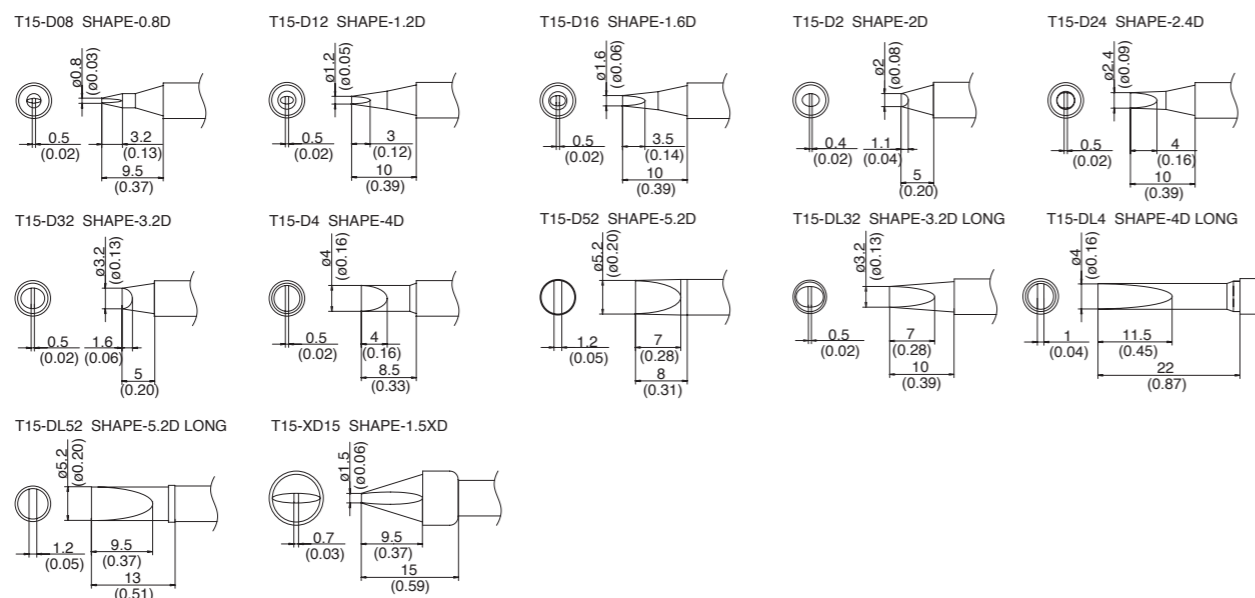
T15-D08 SHAPE-0.8D

ø0.8
(ø0.03)
0.5
(0.02)
3.2
(0.13)
9.5
(0.37)

T15-D12 SHAPE-1.2D

ø1.2
(ø0.05)
0.5
(0.02)
3
(0.12)
10
(0.39)

T15-D16 SHAPE-1.6D

ø1.6
(ø0.06)
0.5
(0.02)
3.5
(0.14)
10
(0.39)

T15-D2 SHAPE-2D

ø2
(ø0.08)
0.4
(0.02)
1.1
(0.04)
5
(0.20)

T15-D24 SHAPE-2.4D

ø2.4
(ø0.09)
0.5
(0.02)
4
(0.16)
10
(0.39)

T15-D32 SHAPE-3.2D

ø3.2
(ø0.13)
0.5
(0.02)
1.6
(0.06)
5
(0.20)

T15-D4 SHAPE-4D

ø4
(ø0.16)
0.5
(0.02)
4
(0.16)
8.5
(0.33)

T15-D52 SHAPE-5.2D

ø5.2
(ø0.20)
1.2
(0.05)
7
(0.28)
8
(0.31)

T15-DL32 SHAPE-3.2D LONG

ø3.2
(ø0.13)
0.5
(0.02)
7
(0.28)
10
(0.39)

T15-DL4 SHAPE-4D LONG

ø4
(ø0.16)
1
(0.04)
11.5
(0.45)
22
(0.87)

T15-DL52 SHAPE-5.2D LONG

ø5.2
(ø0.20)
1.2
(0.05)
9.5
(0.37)
13
(0.51)

T15-XD15 SHAPE-1.5XD

ø1.5
(ø0.06)
0.7
(0.03)
9.5
(0.37)
15
(0.59)